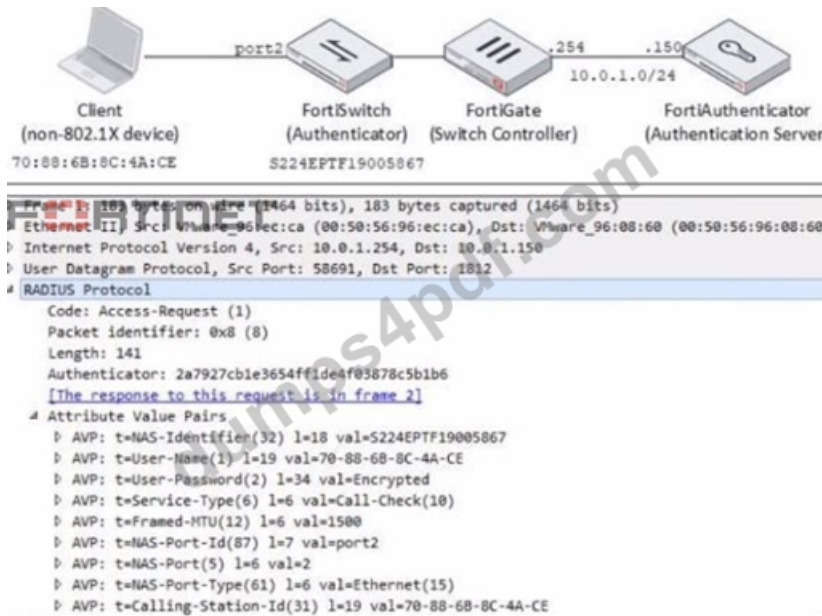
port2
.254
.150
10.0.1.0/24
Client
(non-802.1X device)
70:88:6B:8C:4A:CE
FortiSwitch
(Authenticator)
S224EPTF19005867
FortiGate
(Switch Controller)
FortiAuthenticator
(Authentication Server

FORTINET
dumps4pdf.com

Frame 1: 183 bytes on wire (1464 bits), 183 bytes captured (1464 bits)
Ethernet II, Src: Vmware_96:ec:ca (00:50:56:96:ec:ca), Dst: Vmware_96:08:60 (00:50:56:96:08:60
Internet Protocol Version 4, Src: 10.0.1.254, Dst: 10.0.1.150
User Datagram Protocol, Src Port: 58691, Dst Port: 1812
RADIUS Protocol
Code: Access-Request (1)
Packet identifier: 0x8 (8)
Length: 141
Authenticator: 2a7927cb1e3654ff1de4f03878c5b1b6
[The response to this request is in frame 2]
Attribute Value Pairs
AVP: t=NAS-Identifier(32) l=18 val=S224EPTF19005867
AVP: t=User-Name(1) l=19 val=70-88-6B-8C-4A-CE
AVP: t=User-Password(2) l=34 val=Encrypted
AVP: t=Service-Type(6) l=6 val=Call-Check(10)
AVP: t=Framed-MTU(12) l=6 val=1500
AVP: t=NAS-Port-Id(87) l=7 val=port2
AVP: t=NAS-Port(5) l=6 val=2
AVP: t=NAS-Port-Type(61) l=6 val=Ethernet(15)
AVP: t=Calling-Station-Id(31) l=19 val=70-88-6B-8C-4A-CE